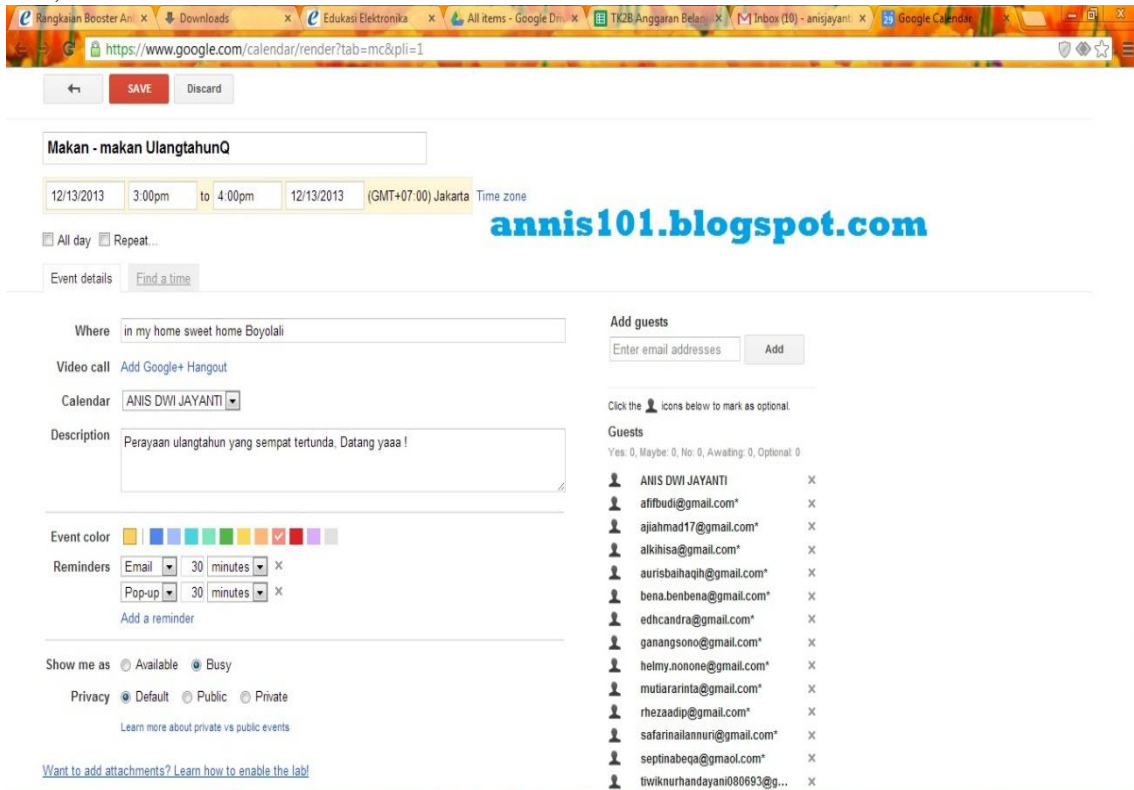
Rangkaian Booster An × | Downloads × | Edukasi Elektronika × | All items - Google Dri × | TK2B Anggaran Belanj × | Inbox (10) - anisjayant × | Google Calendar ×

https://www.google.com/calendar/render?tab=mc&pli=1

SAVE Discard

Makan - makan UlangtahunQ

12/13/2013 3:00pm to 4:00pm 12/13/2013 (GMT+07:00) Jakarta Time zone

annis101.blogspot.com

All day Repeat...

Event details Find a time

Where in my home sweet home Boyolali

Video call Add Google+ Hangout

Calendar ANIS DWI JAYANTI

Description Perayaan ulangtahun yang sempat tertunda, Datang yaaa !

Event color

Reminders Email 30 minutes ×
Pop-up 30 minutes ×
Add a reminder

Show me as Available Busy

Privacy Default Public Private

Learn more about private vs public events

Want to add attachments? Learn how to enable the lab!

Add guests

Enter email addresses Add

Click the icons below to mark as optional.

Guests

Yes: 0, Maybe: 0, No: 0, Awaiting: 0, Optional: 0

ANIS DWI JAYANTI ×
afifbudi@gmail.com* ×
ajiahmad17@gmail.com* ×
alkihisa@gmail.com* ×
aurisbaihaqih@gmail.com* ×
bena.benbena@gmail.com* ×
edhcandra@gmail.com* ×
ganangsono@gmail.com* ×
helmy.nonone@gmail.com* ×
mutiararinta@gmail.com* ×
rhezaadip@gmail.com* ×
safarinailannuri@gmail.com* ×
septinabeqa@gmaol.com* ×
tiwiknurhandayani080693@g... ×